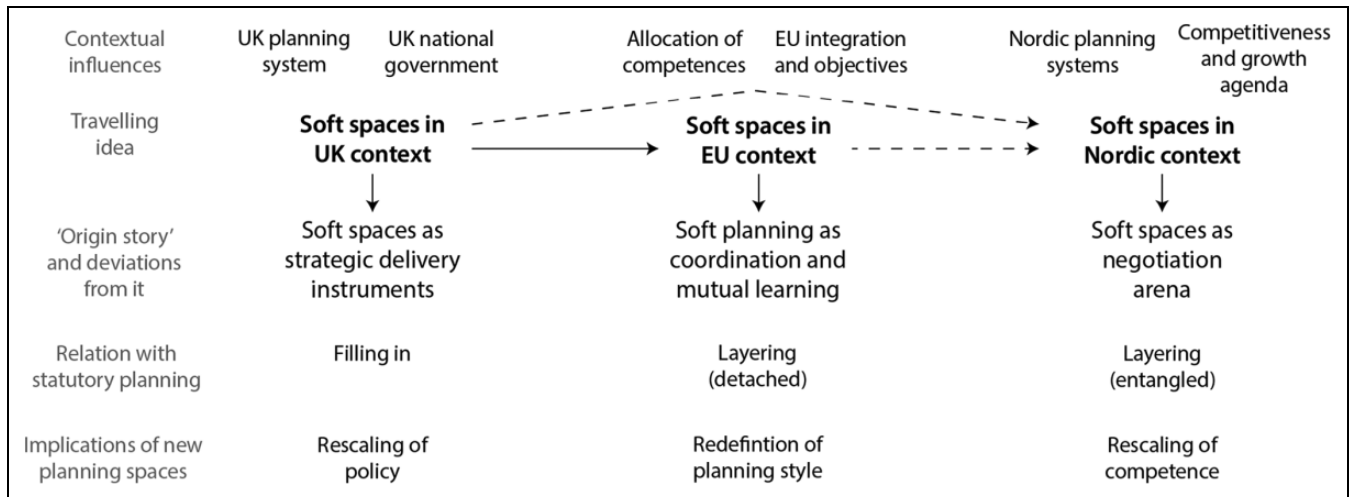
Contextual influences

UK planning system

UK national government

Allocation of competences

EU integration and objectives

Nordic planning systems

Competitiveness and growth agenda

Travelling idea

Soft spaces in UK context

Soft spaces in EU context

Soft spaces in Nordic context

'Origin story' and deviations from it

Soft spaces as strategic delivery instruments

Soft planning as coordination and mutual learning

Soft spaces as negotiation arena

Relation with statutory planning

Filling in

Layering (detached)

Layering (entangled)

Implications of new planning spaces

Rescaling of policy

Redefintion of planning style

Rescaling of competence